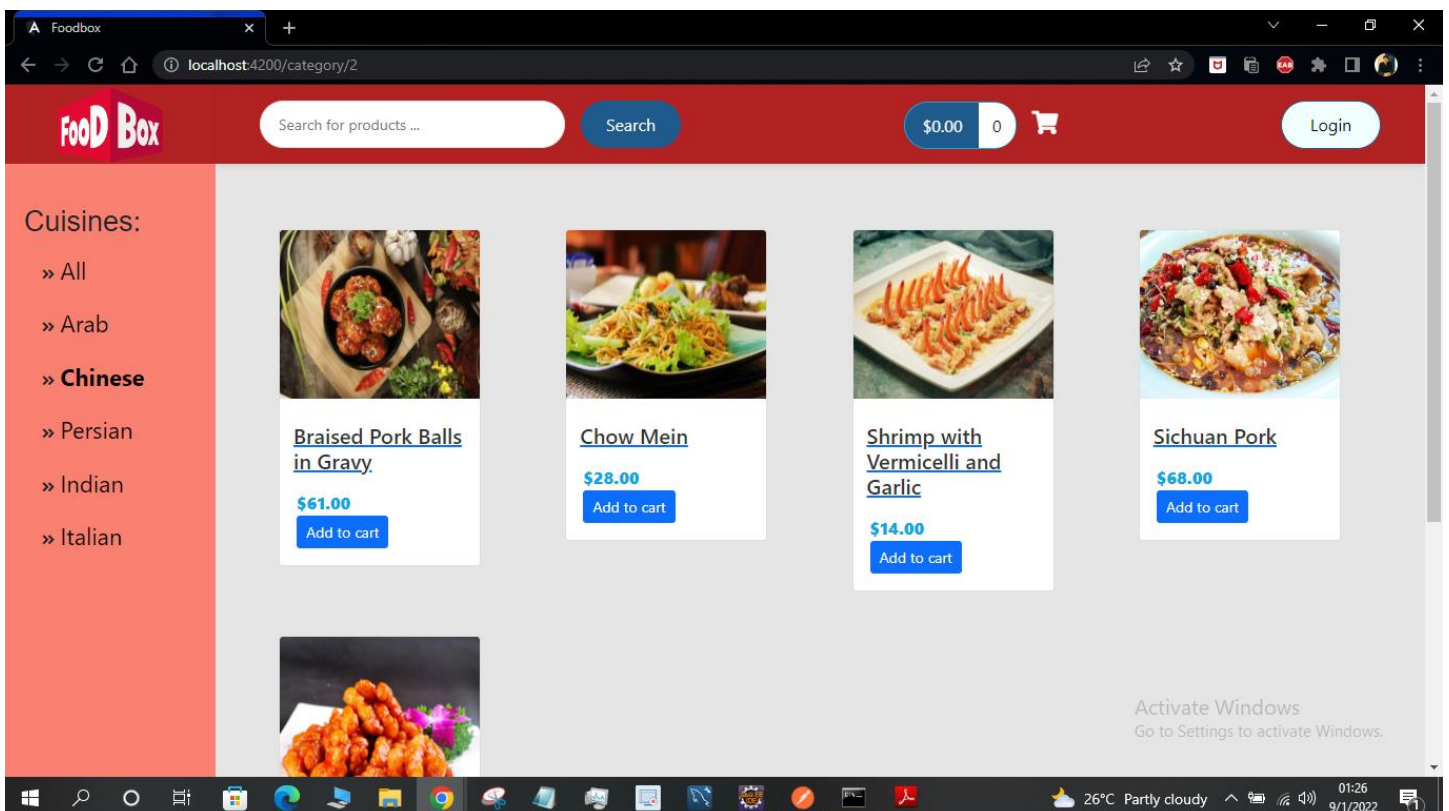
Foodbox

localhost:4200/category/2

FooD Box

Search for products ...

Search

$0.00 0

Login

Cuisines:

» All

» Arab

» Chinese

» Persian

» Indian

» Italian

Braised Pork Balls in Gravy

$61.00

Add to cart

Chow Mein

$28.00

Add to cart

Shrimp with Vermicelli and Garlic

$14.00

Add to cart

Sichuan Pork

$68.00

Add to cart

Activate Windows
Go to Settings to activate Windows.

26°C Partly cloudy

01:26
9/1/2022